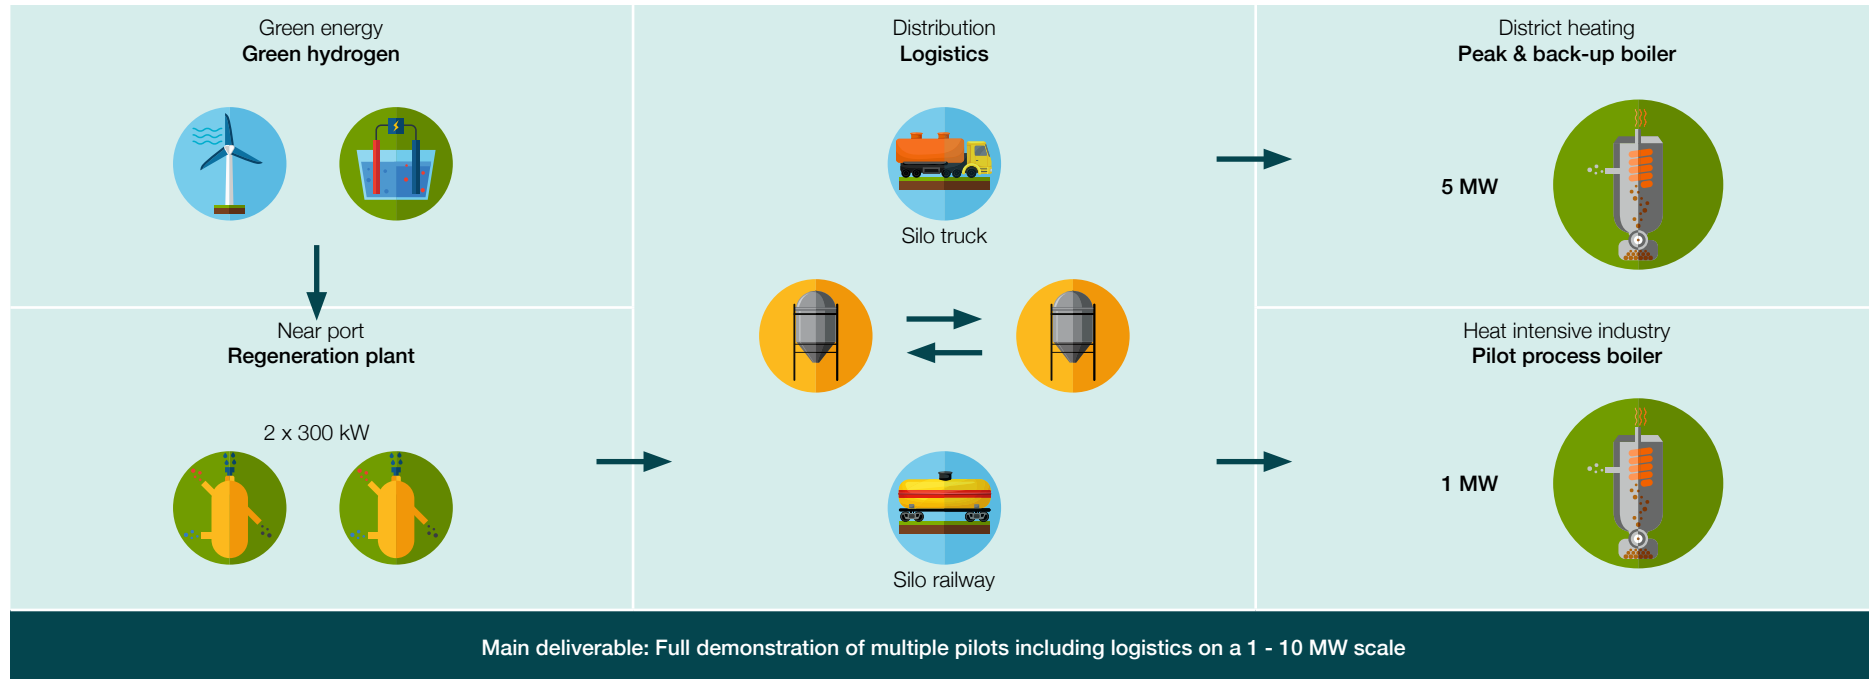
Green energy
**Green hydrogen**

Near port
**Regeneration plant**

2 x 300 kW

Distribution
**Logistics**

Silo truck

Silo railway

District heating
**Peak & back-up boiler**

5 MW

Heat intensive industry
**Pilot process boiler**

1 MW

Main deliverable: Full demonstration of multiple pilots including logistics on a 1 - 10 MW scale